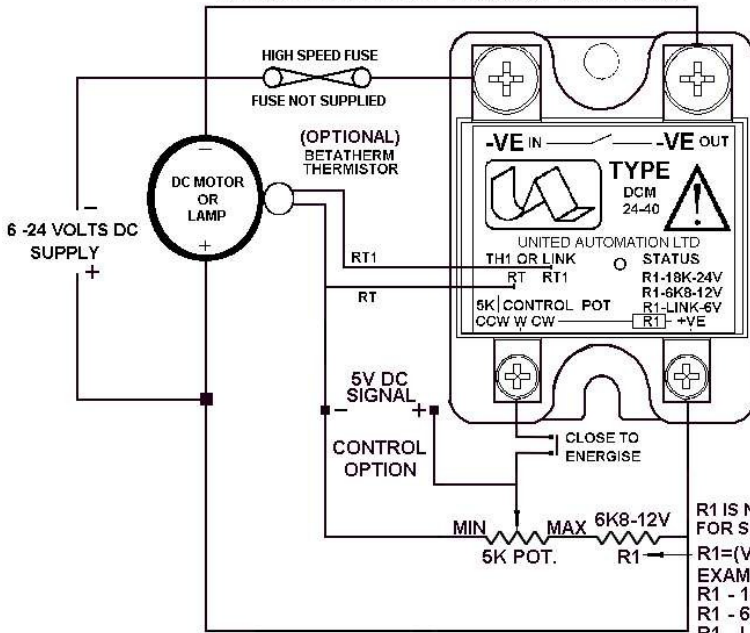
HIGH SPEED FUSE

FUSE NOT SUPPLIED

(OPTIONAL)
BETATHERM
THERMISTOR

DC MOTOR
OR
LAMP

6 -24 VOLTS DC
SUPPLY

−
+

−
+

RT1

RT

-VE IN

-VE OUT

TYPE
DCM
24-40

UNITED AUTOMATION LTD
TH1 OR LINK
RT RT1

STATUS
R1-18K-24V
R1-6K8-12V
R1-LINK-6V
R1 +VE

5K CONTROL POT
CCW W CW

5V DC
SIGNAL
− +

CONTROL
OPTION

CLOSE TO
ENERGISE

MIN
MAX
6K8-12V
5K POT.
R1

R1 IS N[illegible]
FOR S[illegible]
R1=(V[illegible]
EXAM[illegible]
R1 - 1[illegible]
R1 - 6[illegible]
R1 - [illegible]